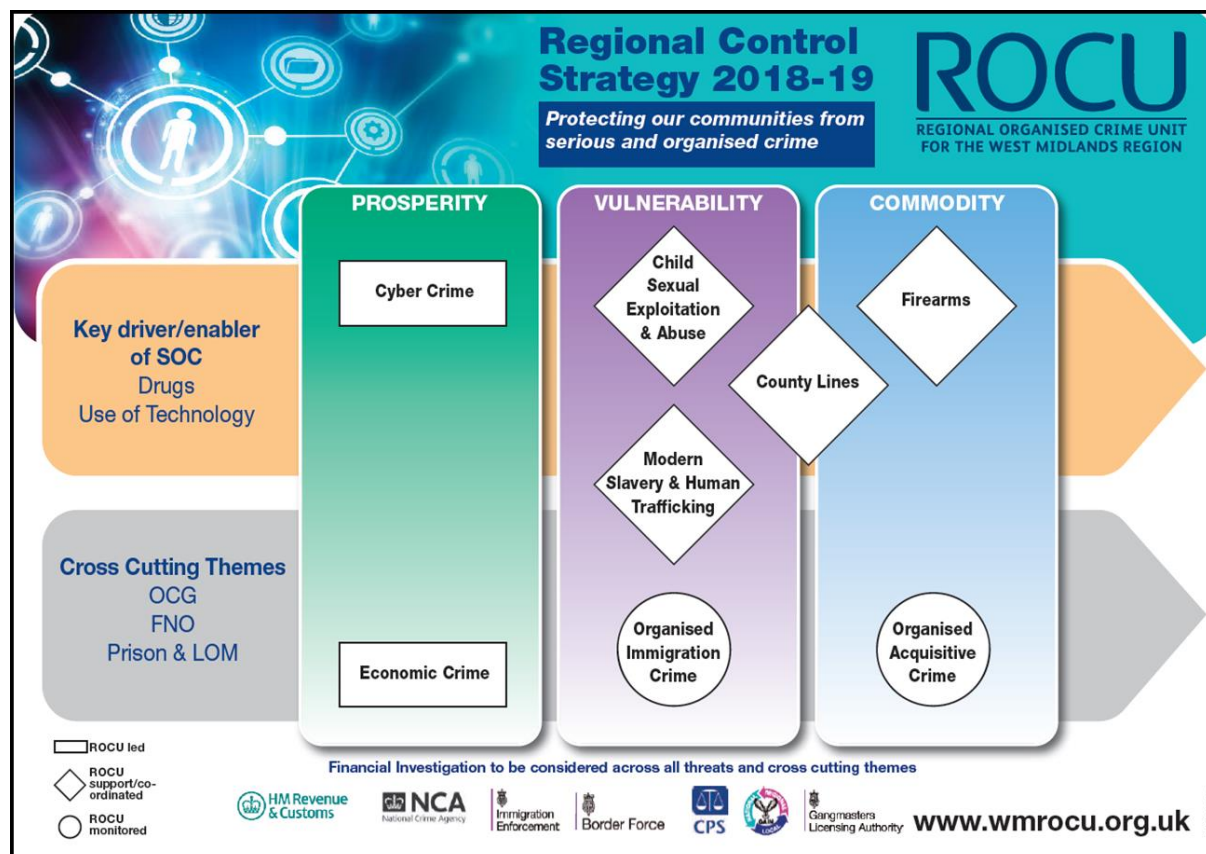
Regional Control Strategy 2018-19

Protecting our communities from serious and organised crime

ROCU
REGIONAL ORGANISED CRIME UNIT FOR THE WEST MIDLANDS REGION

PROSPERITY

VULNERABILITY

COMMODITY

Key driver/enabler of SOC
Drugs
Use of Technology

Cyber Crime

Child Sexual Exploitation & Abuse

Firearms

County Lines

Modern Slavery & Human Trafficking

Cross Cutting Themes
OCG
FNO
Prison & LOM

Economic Crime

Organised Immigration Crime

Organised Acquisitive Crime

ROCU led

ROCU support/co-ordinated

ROCU monitored

Financial Investigation to be considered across all threats and cross cutting themes

HM Revenue & Customs

NCA
National Crime Agency

Immigration Enforcement

Border Force

CPS

Gangmasters Licensing Authority

www.wmrocu.org.uk